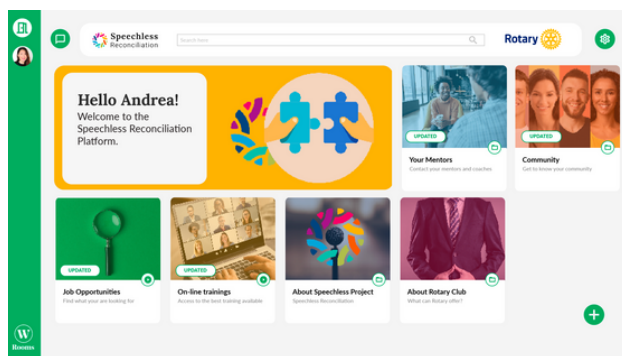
Speechless Reconciliation

Search here

Rotary

Hello Andrea!
Welcome to the Speechless Reconciliation Platform.

UPDATED
Your Mentors
Contact your mentors and coaches

UPDATED
Community
Get to know your community

UPDATED
Job Opportunities
Find what you are looking for

UPDATED
On-line trainings
Access to the best training available

About Speechless Project
Speechless Reconciliation

About Rotary Club
What can Rotary offer?

W
Rooms